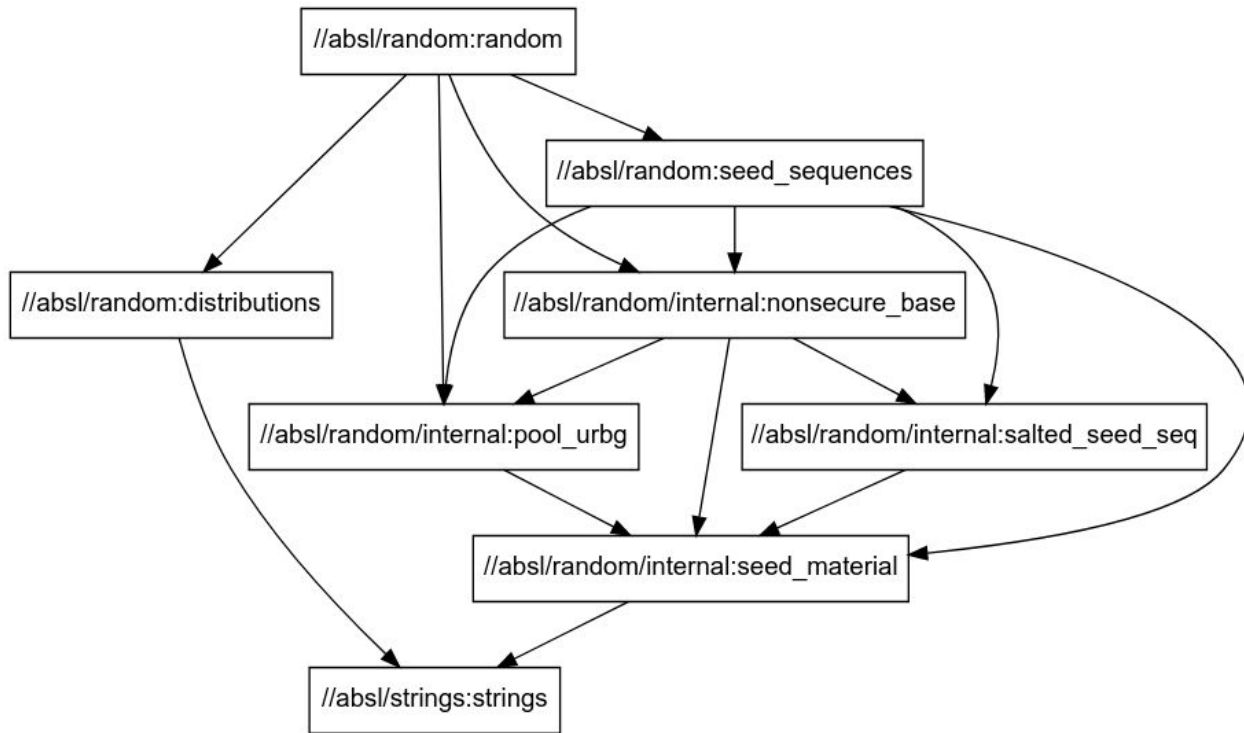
//absl/random:random

//absl/random:seed_sequences

//absl/random:distributions

//absl/random/internal:nonsecure_base

//absl/random/internal:pool_urbg

//absl/random/internal:salted_seed_seq

//absl/random/internal:seed_material

//absl/strings:strings